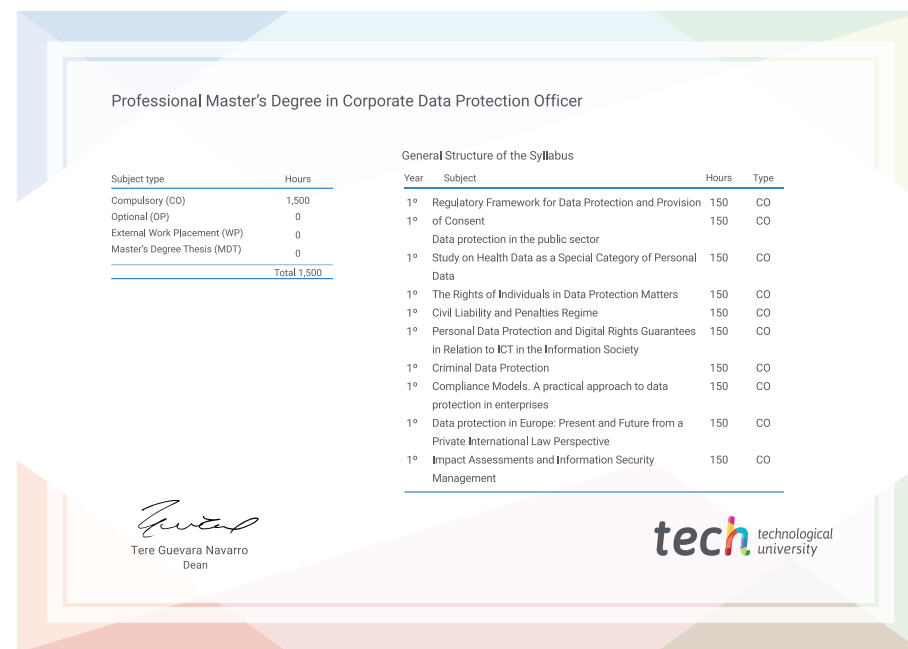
Professional Master's Degree in Corporate Data Protection Officer

| Subject type | Hours |
|---|---|
| Compulsory (CO) | 1,500 |
| Optional (OP) | 0 |
| External Work Placement (WP) | 0 |
| Master's Degree Thesis (MDT) | 0 |
| | Total 1,500 |

General Structure of the Syllabus

| Year | Subject | Hours | Type |
|---|---|---|---|
| 1º | Regulatory Framework for Data Protection and Provision | 150 | CO |
| 1º | of Consent Data protection in the public sector | 150 | CO |
| 1º | Study on Health Data as a Special Category of Personal Data | 150 | CO |
| 1º | The Rights of Individuals in Data Protection Matters | 150 | CO |
| 1º | Civil Liability and Penalties Regime | 150 | CO |
| 1º | Personal Data Protection and Digital Rights Guarantees in Relation to ICT in the Information Society | 150 | CO |
| 1º | Criminal Data Protection | 150 | CO |
| 1º | Compliance Models. A practical approach to data protection in enterprises | 150 | CO |
| 1º | Data protection in Europe: Present and Future from a Private International Law Perspective | 150 | CO |
| 1º | Impact Assessments and Information Security Management | 150 | CO |

Tere Guevara Navarro
Dean

tech technological university